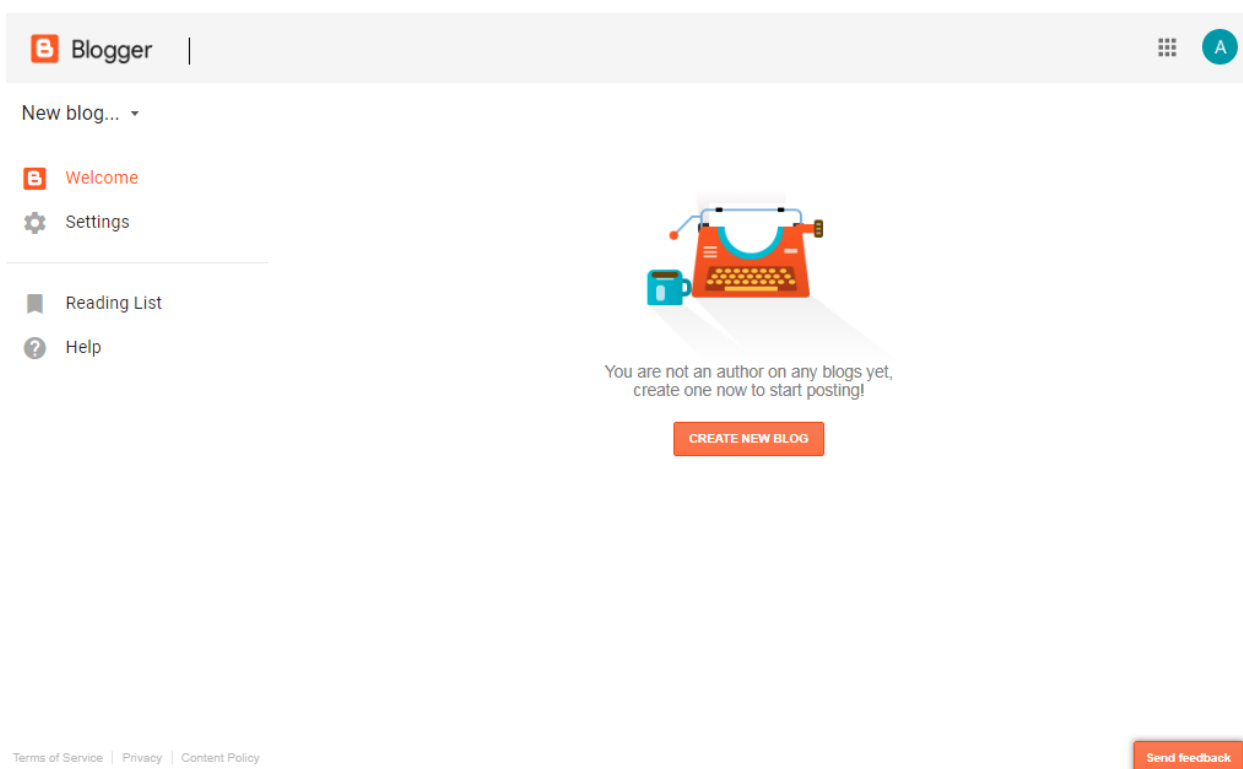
Blogger

A

New blog...

Welcome
Settings

Reading List
Help

You are not an author on any blogs yet, create one now to start posting!

CREATE NEW BLOG

Terms of Service | Privacy | Content Policy

Send feedback